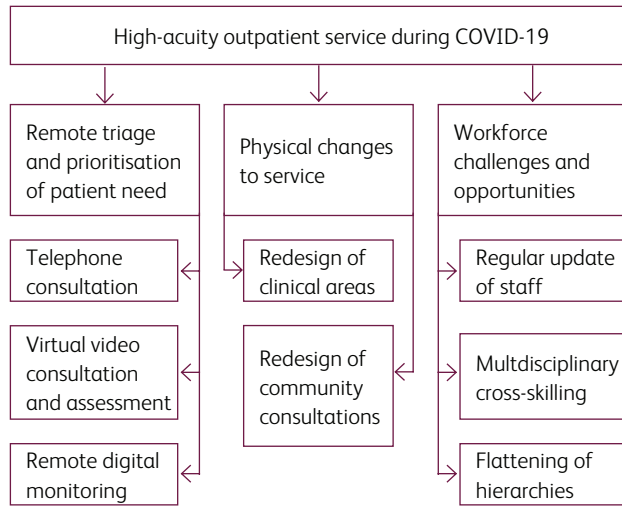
High-acuity outpatient service during COVID-19

Remote triage and prioritisation of patient need

Telephone consultation

Virtual video consultation and assessment

Remote digital monitoring

Physical changes to service

Redesign of clinical areas

Redesign of community consultations

Workforce challenges and opportunities

Regular update of staff

Multidisciplinary cross-skilling

Flattening of hierarchies